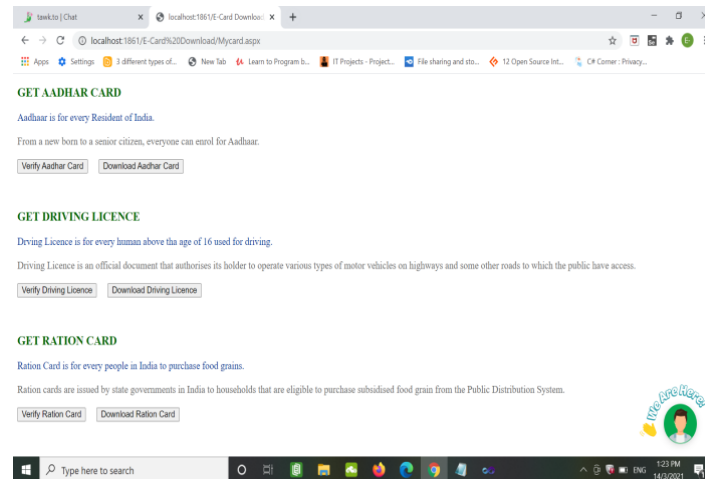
tawk.to | Chat
localhost:1861/E-Card Downlo
+
localhost:1861/E-Card%20Download/Mycard.aspx
Apps  Settings  3 different types of...  New Tab  Learn to Program b...  IT Projects - Project...  File sharing and sto...  12 Open Source Int...  C# Corner : Privacy...

GET AADHAR CARD

Aadhaar is for every Resident of India.

From a new born to a senior citizen, everyone can enrol for Aadhaar.

Verify Aadhar Card  Download Aadhar Card

GET DRIVING LICENCE

Drving Licence is for every human above tha age of 16 used for driving.

Driving Licence is an official document that authorises its holder to operate various types of motor vehicles on highways and some other roads to which the public have access.

Verify Driving Licence  Download Driving Licence

GET RATION CARD

Ration Card is for every people in India to purchase food grains.

Ration cards are issued by state governments in India to households that are eligible to purchase subsidised food grain from the Public Distribution System.

Verify Ration Card  Download Ration Card

We Are Here!

Type here to search
ENG
1:23 PM
14/3/2021